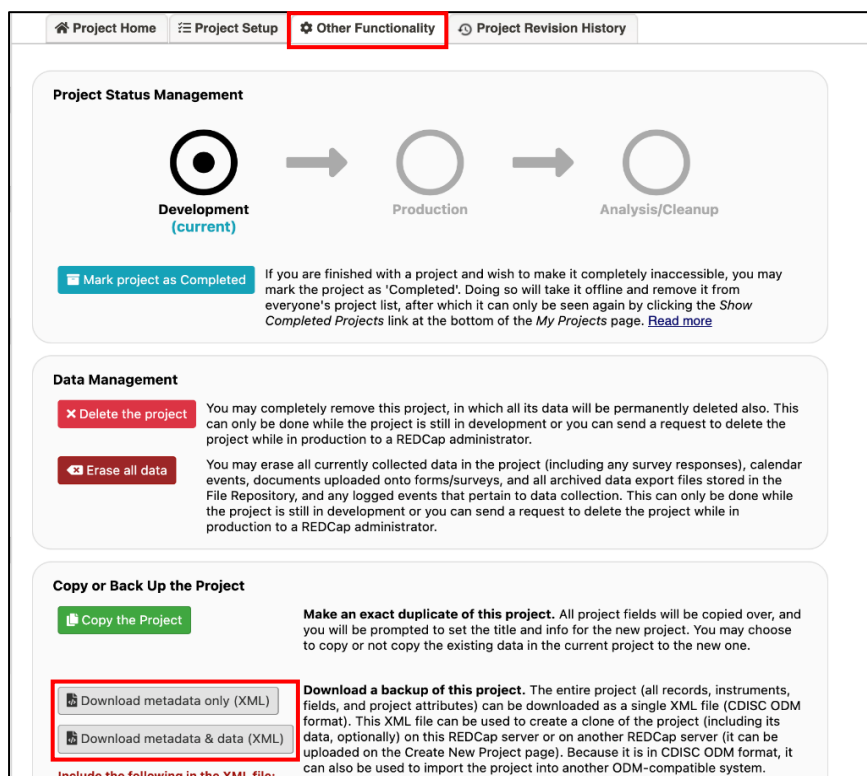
Project Home | Project Setup | Other Functionality | Project Revision History

Project Status Management

Development
(current)

Production

Analysis/Cleanup

Mark project as Completed

If you are finished with a project and wish to make it completely inaccessible, you may mark the project as 'Completed'. Doing so will take it offline and remove it from everyone's project list, after which it can only be seen again by clicking the *Show Completed Projects* link at the bottom of the *My Projects* page. Read more

Data Management

Delete the project

You may completely remove this project, in which all its data will be permanently deleted also. This can only be done while the project is still in development or you can send a request to delete the project while in production to a REDCap administrator.

Erase all data

You may erase all currently collected data in the project (including any survey responses), calendar events, documents uploaded onto forms/surveys, and all archived data export files stored in the File Repository, and any logged events that pertain to data collection. This can only be done while the project is still in development or you can send a request to delete the project while in production to a REDCap administrator.

Copy or Back Up the Project

Copy the Project

**Make an exact duplicate of this project.** All project fields will be copied over, and you will be prompted to set the title and info for the new project. You may choose to copy or not copy the existing data in the current project to the new one.

Download metadata only (XML)

Download metadata & data (XML)

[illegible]

**Download a backup of this project.** The entire project (all records, instruments, fields, and project attributes) can be downloaded as a single XML file (CDISC ODM format). This XML file can be used to create a clone of the project (including its data, optionally) on this REDCap server or on another REDCap server (it can be uploaded on the Create New Project page). Because it is in CDISC ODM format, it can also be used to import the project into another ODM-compatible system.